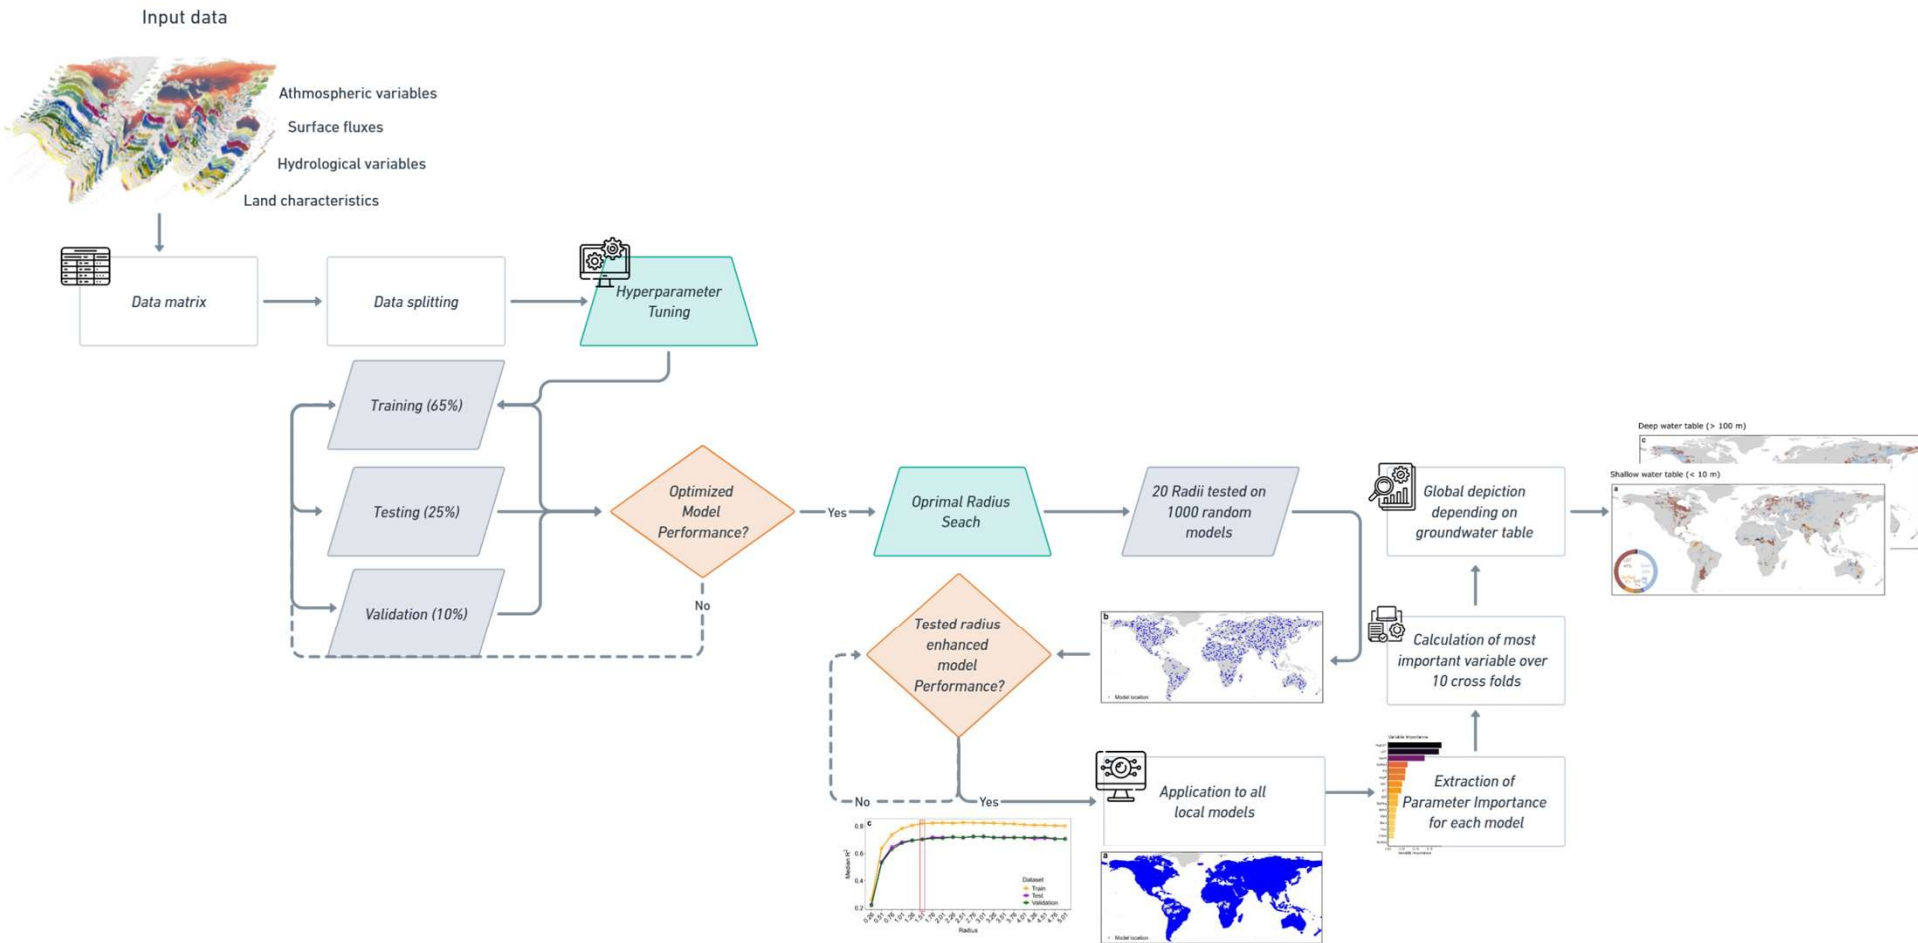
Input data

Athmospheric variables

Surface fluxes

Hydrological variables

Land characteristics

Data matrix

Data splitting

Hyperparameter Tuning

Training (65%)

Testing (25%)

Validation (10%)

Optimized Model Performance?

No

Yes

Oprimal Radius Seach

20 Radii tested on 1000 random models

Deep water table (> 100 m)

Shallow water table (< 10 m)

Global depiction depending on groundwater table

Calculation of most important variable over 10 cross folds

Tested radius enhanced model Performance?

No

Yes

Application to all local models

Extraction of Parameter Importance for each model

b

Model location

a

Model location

c

Median $R^2$

Radius

Dataset
Train
Test
Validation